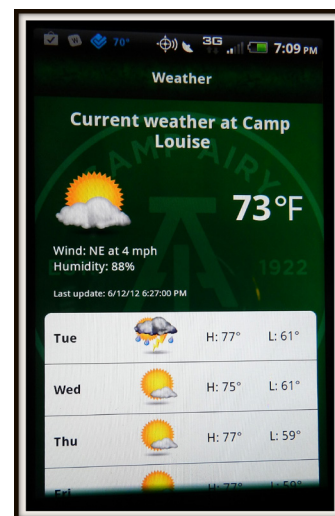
70° 3G 7:09 PM

Weather

Current weather at Camp Louise

73°F

Wind: NE at 4 mph
Humidity: 88%

Last update: 6/12/12 6:27:00 PM

CAMP AIRY 1922

| Tue | H: 77° | L: 61° |
|---|---|---|
| Wed | H: 75° | L: 61° |
| Thu | H: 77° | L: 59° |
| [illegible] | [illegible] | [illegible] |